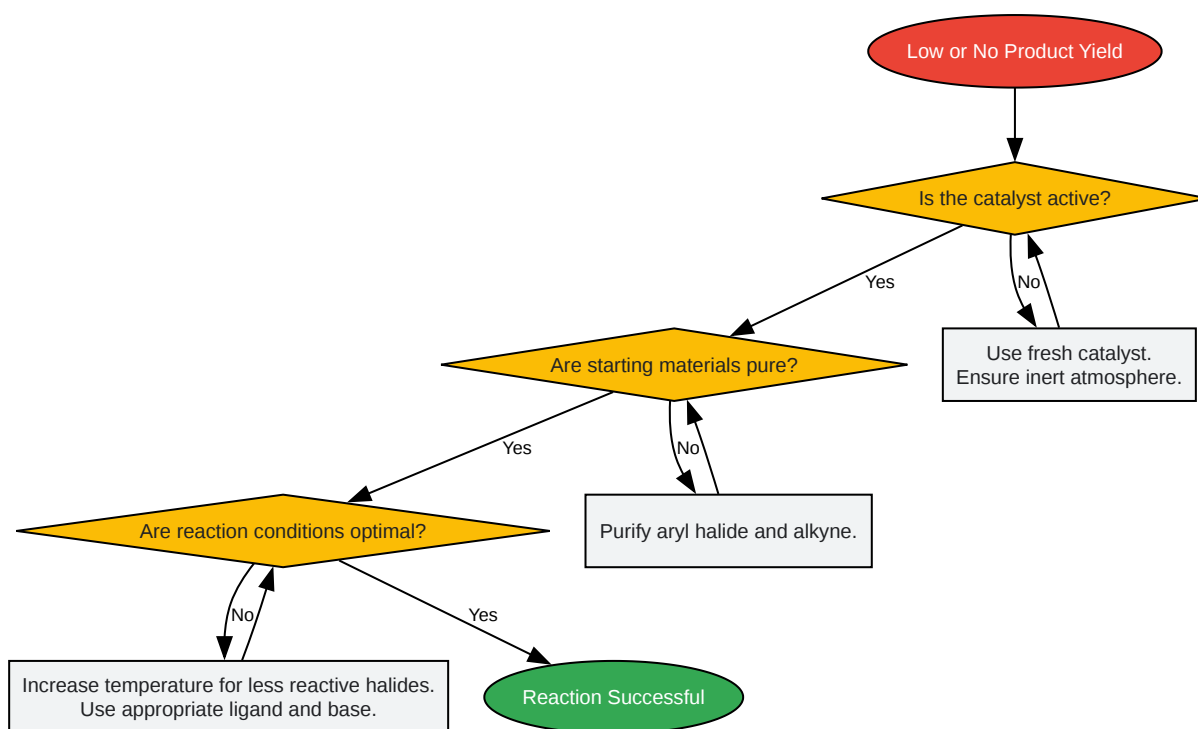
Low or No Product Yield

Is the catalyst active?

Yes

No

Use fresh catalyst.
Ensure inert atmosphere.

Are starting materials pure?

Yes

No

Purify aryl halide and alkyne.

Are reaction conditions optimal?

No

Yes

Increase temperature for less reactive halides.
Use appropriate ligand and base.

Reaction Successful